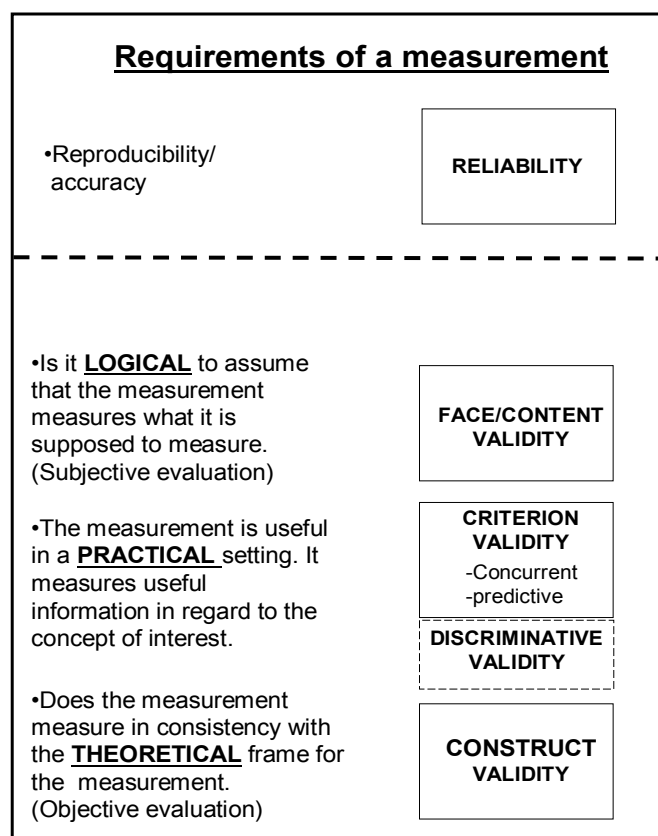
**Requirements of a measurement**

•Reproducibility/ accuracy

RELIABILITY

•Is it **LOGICAL** to assume that the measurement measures what it is supposed to measure. (Subjective evaluation)

FACE/CONTENT VALIDITY

•The measurement is useful in a **PRACTICAL** setting. It measures useful information in regard to the concept of interest.

CRITERION VALIDITY
-Concurrent
-predictive

DISCRIMINATIVE VALIDITY

•Does the measurement measure in consistency with the **THEORETICAL** frame for the measurement. (Objective evaluation)

CONSTRUCT VALIDITY